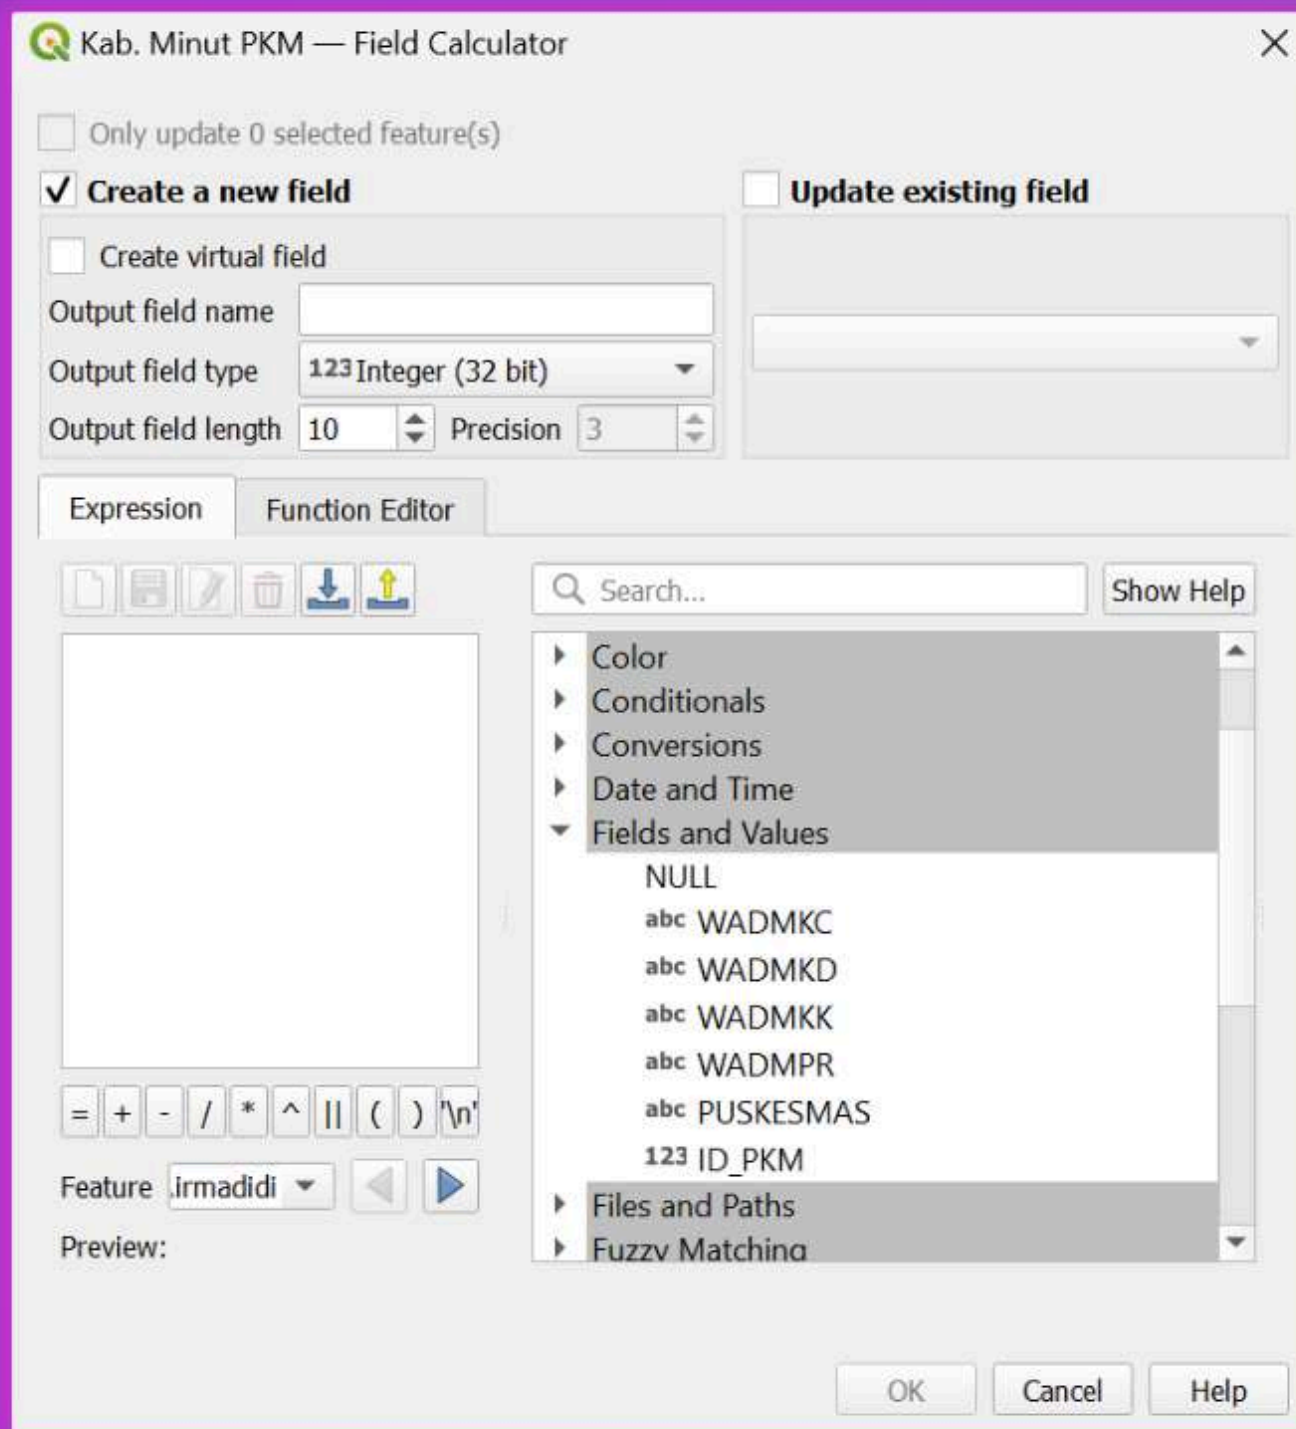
Kab. Minut PKM — Field Calculator

Only update 0 selected feature(s)

✓ Create a new field

Update existing field

Create virtual field

Output field name

Output field type 123 Integer (32 bit)

Output field length 10 Precision 3

Expression Function Editor

Search...

Show Help

Color
Conditionals
Conversions
Date and Time
Fields and Values
NULL
abc WADMKC
abc WADMKD
abc WADMKK
abc WADMPR
abc PUSKESMAS
123 ID_PKM
Files and Paths
Fuzzy Matching

= + - / * ^ || ( ) '\n'

Feature .irmadidi

Preview:

OK Cancel Help